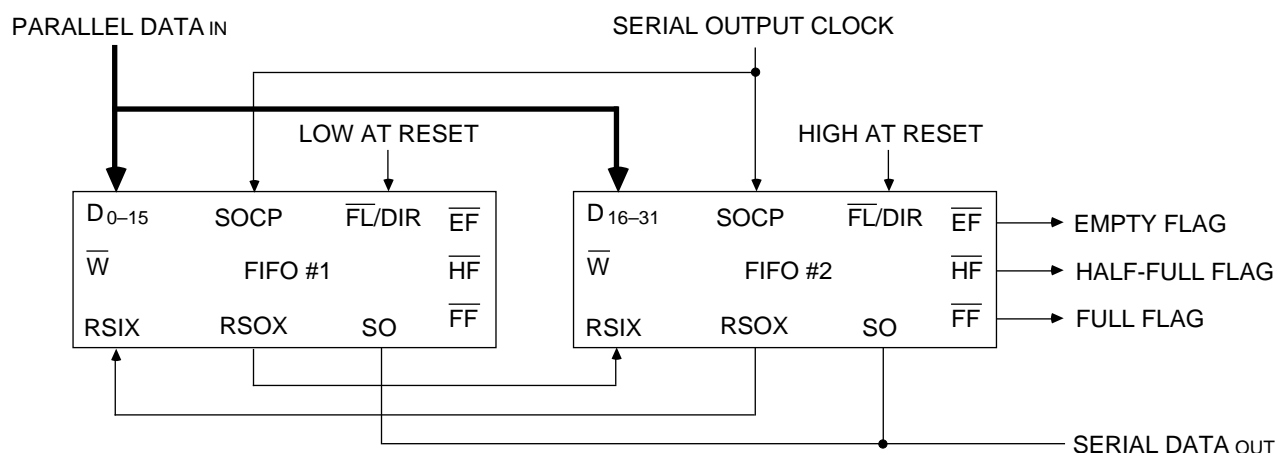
PARALLEL DATA IN

SERIAL OUTPUT CLOCK

LOW AT RESET

HIGH AT RESET

$D_{0-15}$ SOCP $\overline{FL}$/DIR $\overline{EF}$
$\overline{W}$ FIFO #1 $\overline{HF}$
$\overline{FF}$
RSIX RSOX SO

$D_{16-31}$ SOCP $\overline{FL}$/DIR $\overline{EF}$
$\overline{W}$ FIFO #2 $\overline{HF}$
$\overline{FF}$
RSIX RSOX SO

EMPTY FLAG

HALF-FULL FLAG

FULL FLAG

SERIAL DATA OUT